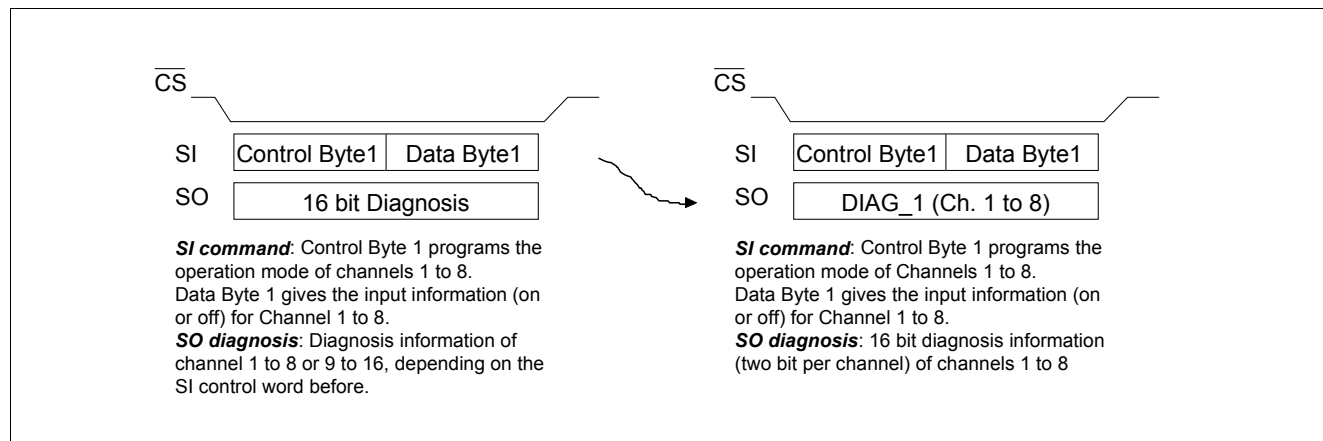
$\overline{CS}$

SI | Control Byte1 | Data Byte1

SO | 16 bit Diagnosis

***SI command***: Control Byte 1 programs the operation mode of channels 1 to 8.
Data Byte 1 gives the input information (on or off) for Channel 1 to 8.
***SO diagnosis***: Diagnosis information of channel 1 to 8 or 9 to 16, depending on the SI control word before.

$\overline{CS}$

SI | Control Byte1 | Data Byte1

SO | DIAG_1 (Ch. 1 to 8)

***SI command***: Control Byte 1 programs the operation mode of Channels 1 to 8.
Data Byte 1 gives the input information (on or off) for Channel 1 to 8.
***SO diagnosis***: 16 bit diagnosis information (two bit per channel) of channels 1 to 8